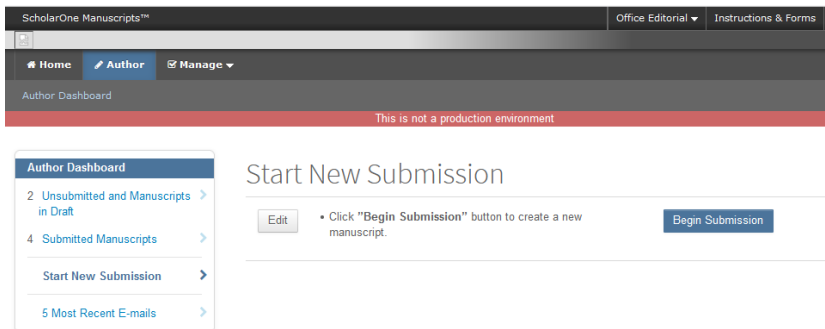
ScholarOne Manuscripts™

Office Editorial ▾ Instructions & Forms

Home Author Manage ▾

Author Dashboard

This is not a production environment

Author Dashboard

2 Unsubmitted and Manuscripts in Draft

4 Submitted Manuscripts

Start New Submission

5 Most Recent E-mails

Start New Submission

Edit

• Click **"Begin Submission"** button to create a new manuscript.

Begin Submission